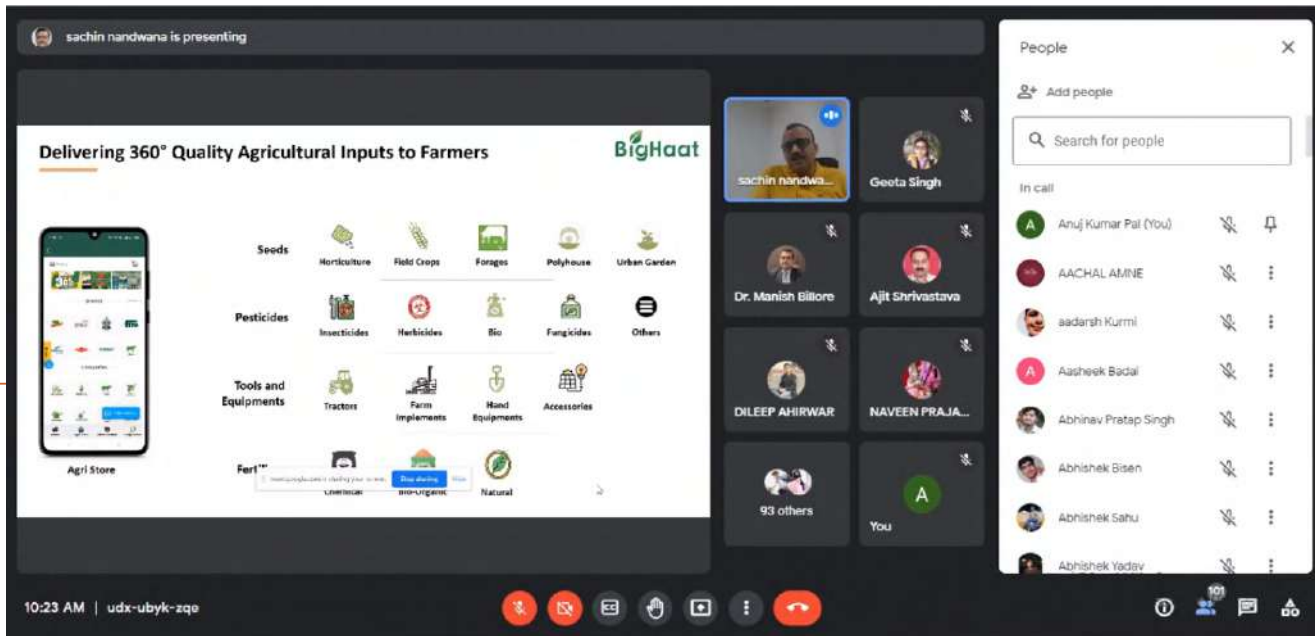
sachin nandwana is presenting

Delivering 360° Quality Agricultural Inputs to Farmers

BigHaat

Seeds
Horticulture
Field Crops
Forages
Polyhouse
Urban Garden

Pesticides
Insecticides
Herbicides
Bio
Fungicides
Others

Tools and Equipments
Tractors
Farm Implements
Hand Equipments
Accessories

Ferti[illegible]
Chemical
Bio-Organic
Natural

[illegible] Stop sharing Hide

Agri Store

sachin nandwa...
Geeta Singh
Dr. Manish Billore
Ajit Shrivastava
DILEEP AHIRWAR
NAVEEN PRAJA...
93 others
A
You

People
Add people
Search for people
In call
Anuj Kumar Pal (You)
AACHAL AMNE
aadarsh Kurmi
Aasheek Badal
Abhinav Pratap Singh
Abhishek Bisen
Abhishek Sahu
Abhishek Yadav

10:23 AM | udx-ubyk-zqe
101